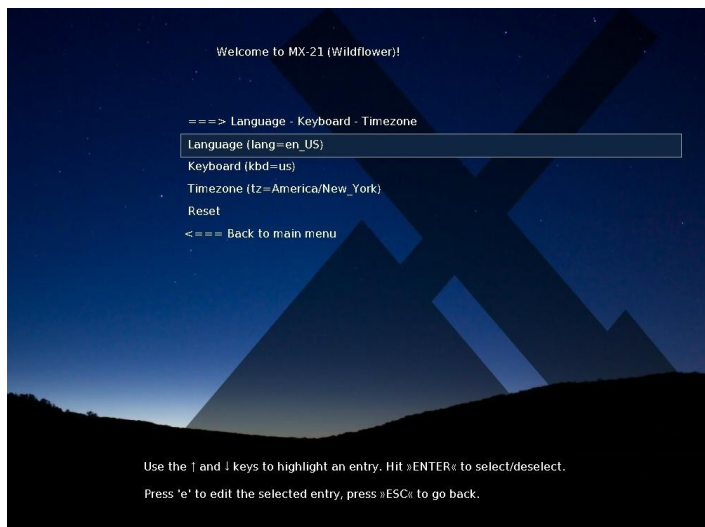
Welcome to MX-21 (Wildflower)!

===> Language - Keyboard - Timezone
Language (lang=en_US)
Keyboard (kbd=us)
Timezone (tz=America/New_York)
Reset
<=== Back to main menu

Use the ↑ and ↓ keys to highlight an entry. Hit »ENTER« to select/deselect.

Press 'e' to edit the selected entry, press »ESC« to go back.